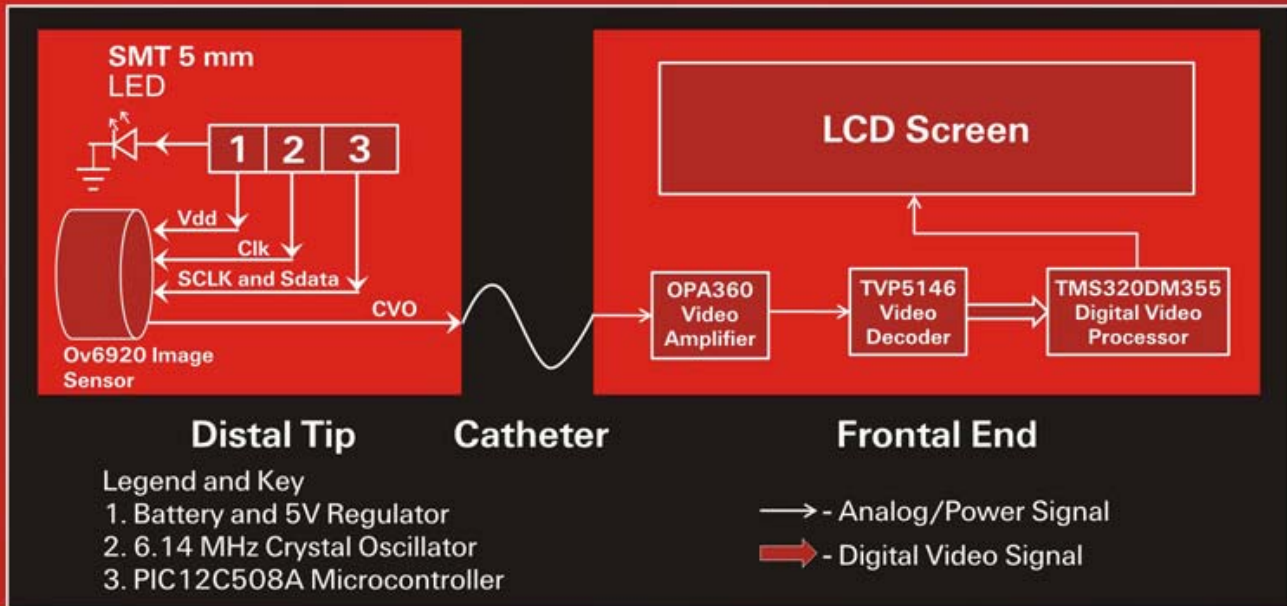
SMT 5 mm
LED

1 2 3

Vdd
Clk
SCLK and Sdata
CVO

Ov6920 Image Sensor

LCD Screen

OPA360 Video Amplifier

TVP5146 Video Decoder

TMS320DM355 Digital Video Processor

Distal Tip

Catheter

Frontal End

Legend and Key
1. Battery and 5V Regulator
2. 6.14 MHz Crystal Oscillator
3. PIC12C508A Microcontroller

- Analog/Power Signal
- Digital Video Signal